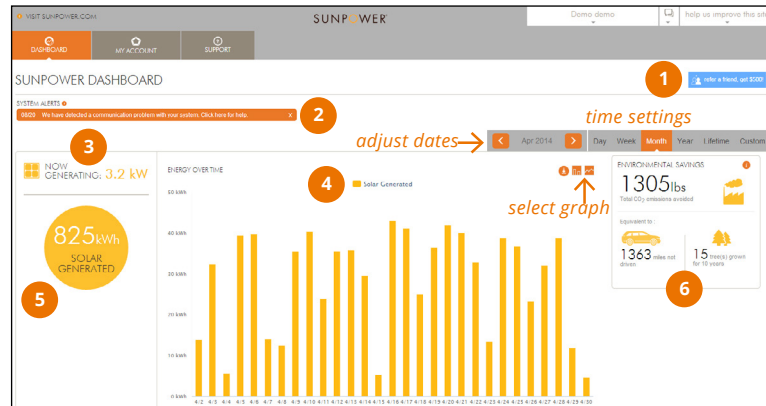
VISIT SUNPOWER.COM

SUNPOWER

Demo demo

help us improve this site

DASHBOARD

MY ACCOUNT

SUPPORT

SUNPOWER DASHBOARD

1

refer a friend, get $500

SYSTEM ALERTS

2

06/20 We have detected a communication problem with your system. Click here for help.

x

time settings

adjust dates

Apr 2014

Day Week Month Year Lifetime Custom

3

NOW GENERATING: 3.2 kW

ENERGY OVER TIME

4

Solar Generated

select graph

ENVIRONMENTAL SAVINGS

1305lbs

Total $CO_2$ emissions avoided

Equivalent to :

1363 miles not driven

15 tree(s) grown for 10 years

825kWh

SOLAR GENERATED

5

6

50 kWh

40 kWh

30 kWh

20 kWh

10 kWh

0 kWh

4/2 4/3 4/4 4/5 4/6 4/7 4/8 4/9 4/10 4/11 4/12 4/13 4/14 4/15 4/16 4/17 4/18 4/19 4/20 4/21 4/22 4/23 4/24 4/25 4/26 4/27 4/28 4/29 4/30